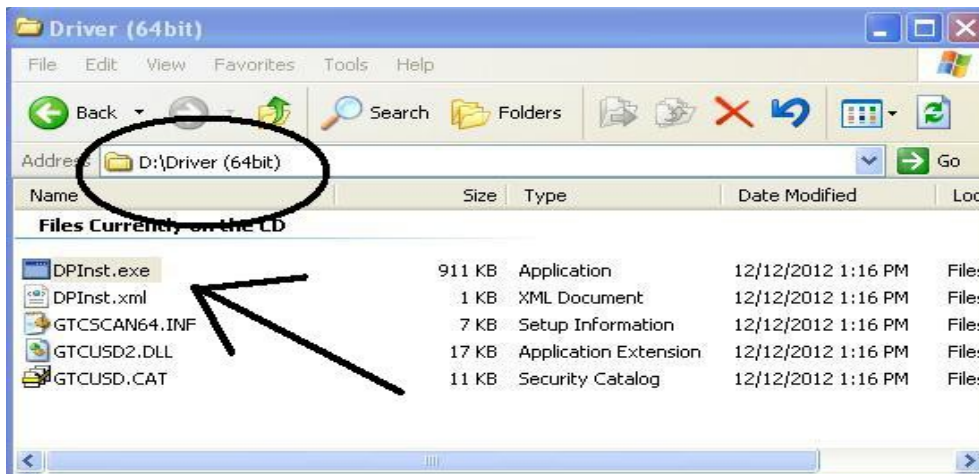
Driver (64bit)

File Edit View Favorites Tools Help

Back Search Folders

Address D:\Driver (64bit) Go

| Name | Size | Type | Date Modified | Loc |
|---|---|---|---|---|
| Files Currently on the CD | | | | |
| DPInst.exe | 911 KB | Application | 12/12/2012 1:16 PM | Files |
| DPInst.xml | 1 KB | XML Document | 12/12/2012 1:16 PM | Files |
| GTCSCAN64.INF | 7 KB | Setup Information | 12/12/2012 1:16 PM | Files |
| GTCUSD2.DLL | 17 KB | Application Extension | 12/12/2012 1:16 PM | Files |
| GTCUSD.CAT | 11 KB | Security Catalog | 12/12/2012 1:16 PM | Files |